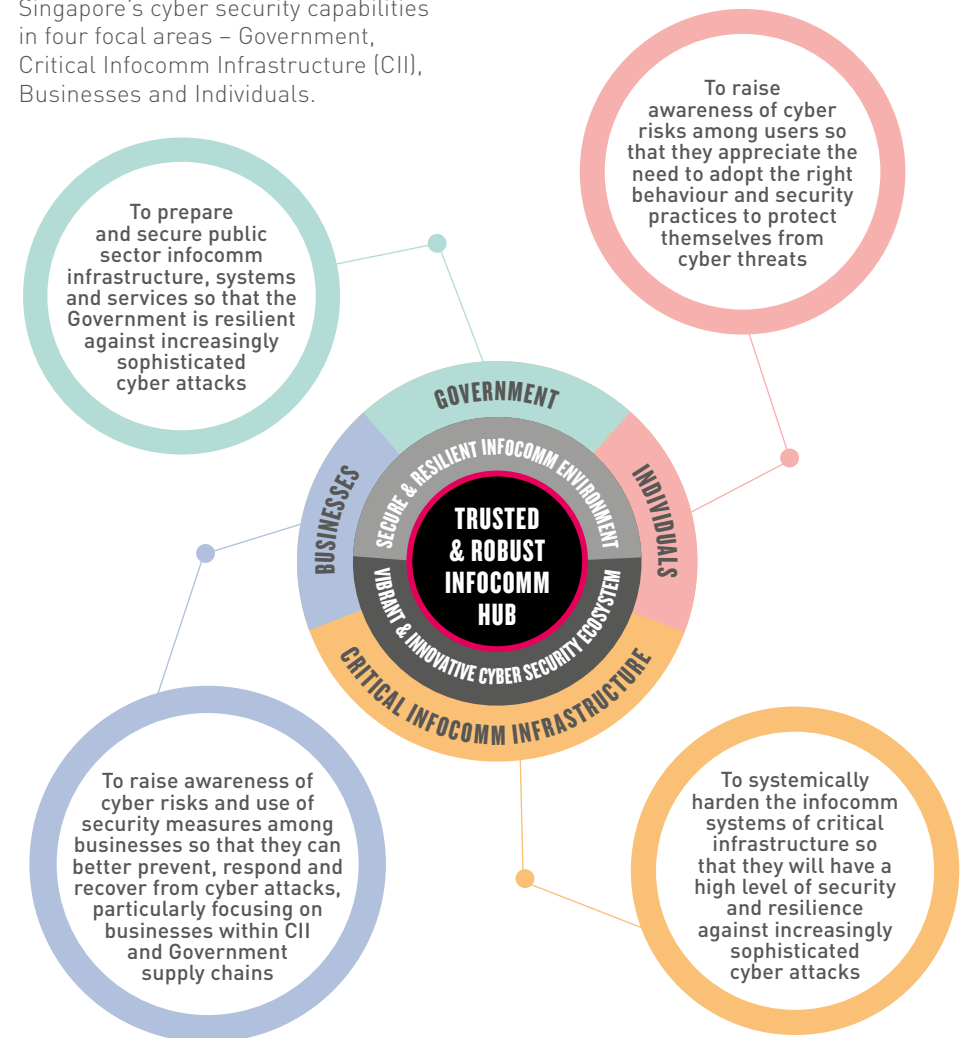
Singapore's cyber security capabilities in four focal areas – Government, Critical Infocomm Infrastructure (CII), Businesses and Individuals.

To raise awareness of cyber risks among users so that they appreciate the need to adopt the right behaviour and security practices to protect themselves from cyber threats

To prepare and secure public sector infocomm infrastructure, systems and services so that the Government is resilient against increasingly sophisticated cyber attacks

GOVERNMENT

INDIVIDUALS

BUSINESSES

SECURE & RESILIENT INFOCOMM ENVIRONMENT

TRUSTED & ROBUST INFOCOMM HUB

VIBRANT & INNOVATIVE CYBER SECURITY ECOSYSTEM

CRITICAL INFOCOMM INFRASTRUCTURE

To raise awareness of cyber risks and use of security measures among businesses so that they can better prevent, respond and recover from cyber attacks, particularly focusing on businesses within CII and Government supply chains

To systemically harden the infocomm systems of critical infrastructure so that they will have a high level of security and resilience against increasingly sophisticated cyber attacks